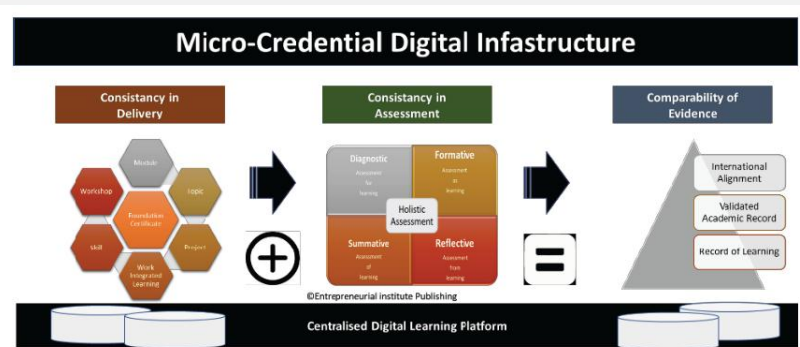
Micro-Credential Digital Infastructure

Consistancy in Delivery

Module
Workshop
Topic
Foundation Certificate
Skill
Project
Work Integrated Learning

Consistancy in Assessment

Diagnostic
Assessment for learning

Formative
Assessment as learning

Holistic Assessment

Summative
Assessment of learning

Reflective
Assessment from learning

Comparability of Evidence

International Alignment
Validated Academic Record
Record of Learning

©Entrepreneurial institute Publishing

Centralised Digital Learning Platform